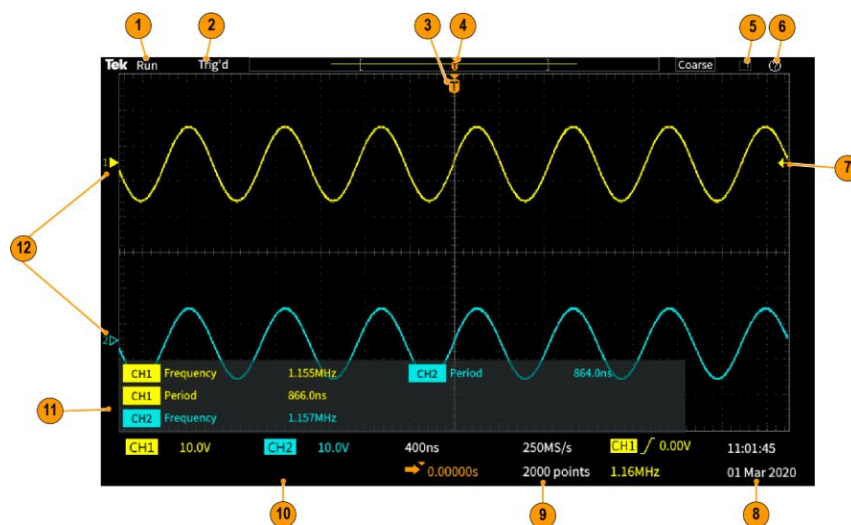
1 2 3 4 5 6

Tek Run Trig'd

Coarse

T

1

7

12

2

CH1 Frequency 1.155MHz CH2 Period 864.0ns

CH1 Period 866.0ns

11

CH2 Frequency 1.157MHz

CH1 10.0V CH2 10.0V 400ns 250MS/s CH1 0.00V 11:01:45

0.00000s 2000 points 1.16MHz 01 Mar 2020

10 9 8